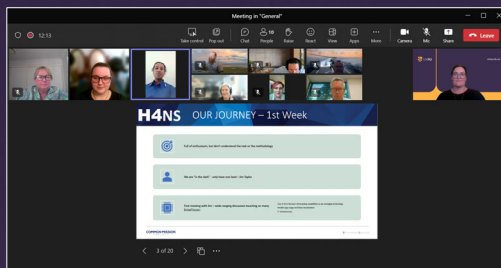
Meeting in "General"

12:13

Take control
Pop out
Chat
People 10
Raise
React
View
Apps
More
Camera
Mic
Share
Leave

H4NS OUR JOURNEY – 1st Week

Full of enthusiasm, but don't understand the task or the methodology

We are "in the dark" - only have one team - the "Taylor

First meeting with Ant - wide ranging discussion touching on many Good Issues

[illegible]

COMMON PASSION

3 of 20